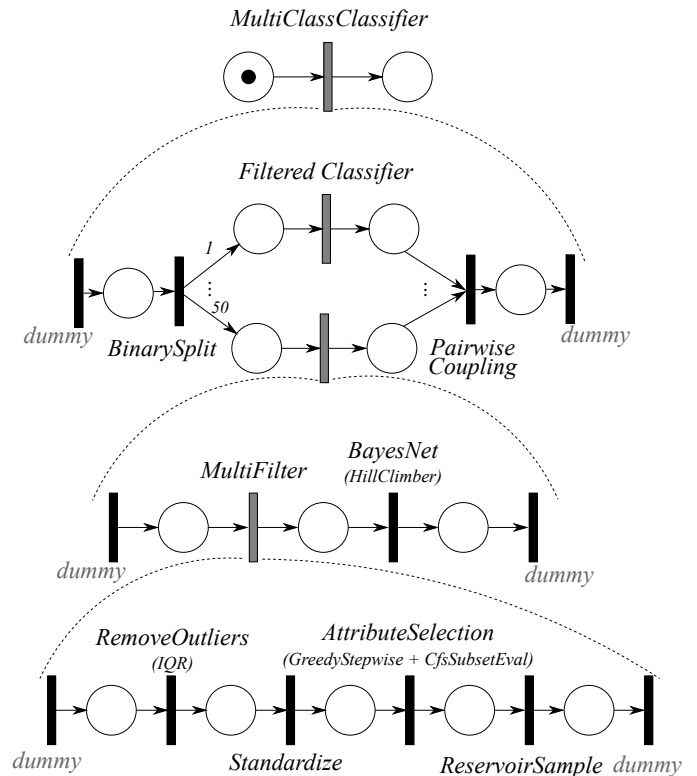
MultiClassClassifier

Filtered Classifier

1

⋮

50

⋮

dummy

BinarySplit

Pairwise Coupling

dummy

BayesNet
(HillClimber)

MultiFilter

dummy

dummy

RemoveOutliers
(IQR)

AttributeSelection
(GreedyStepwise + CfsSubsetEval)

dummy

Standardize

ReservoirSample

dummy